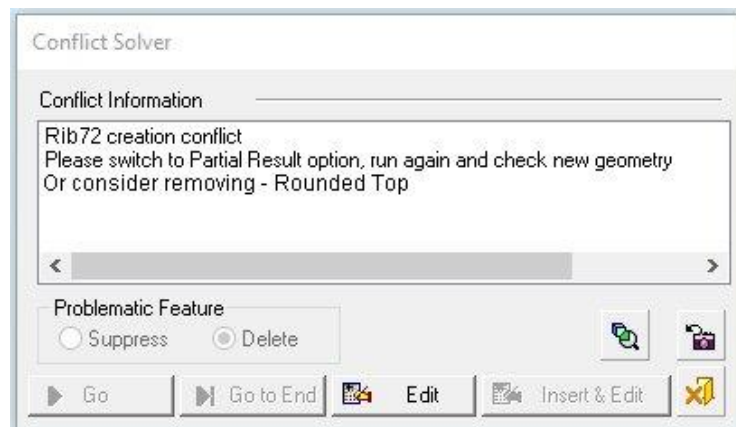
Conflict Solver

Conflict Information

Rib72 creation conflict
Please switch to Partial Result option, run again and check new geometry
Or consider removing - Rounded Top

Problematic Feature
Suppress
Delete

Go
Go to End
Edit
Insert & Edit